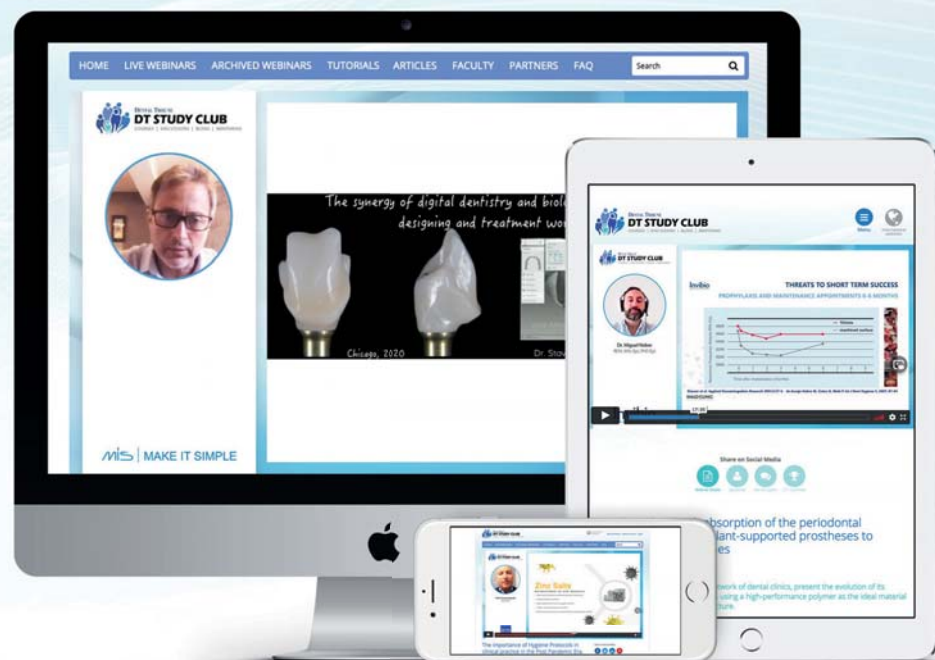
HOME LIVE WEBINARS ARCHIVED WEBINARS TUTORIALS ARTICLES FACULTY PARTNERS FAQ

Search

DENTAL TRIBUNE
DT STUDY CLUB
COURSES | SYMPOSIUMS | BLOGS | WEBINARS

The synergy of digital dentistry and biol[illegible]
designing and treatment wo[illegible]

Chicago, 2020

Dr. Stou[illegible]

MIS | MAKE IT SIMPLE

DENTAL TRIBUNE
DT STUDY CLUB

Menu

DT STUDY CLUB

Invibio

THREATS TO SHORT TERM SUCCESS
PROPHYLAXIS AND MAINTENANCE APPOINTMENTS 6-6 MONTHS

Dr. Miguel Nobre

Share on Social Media

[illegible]bsorption of the periodontal
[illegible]lant-supported prostheses to
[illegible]es

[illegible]work of dental clinics, present the evolution of its
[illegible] using a high-performance polymer as the ideal material
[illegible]ture.

DT STUDY CLUB

Zinc Salts

The importance of Hygiene Protocols in clinical practice in the Post Pandemic Era